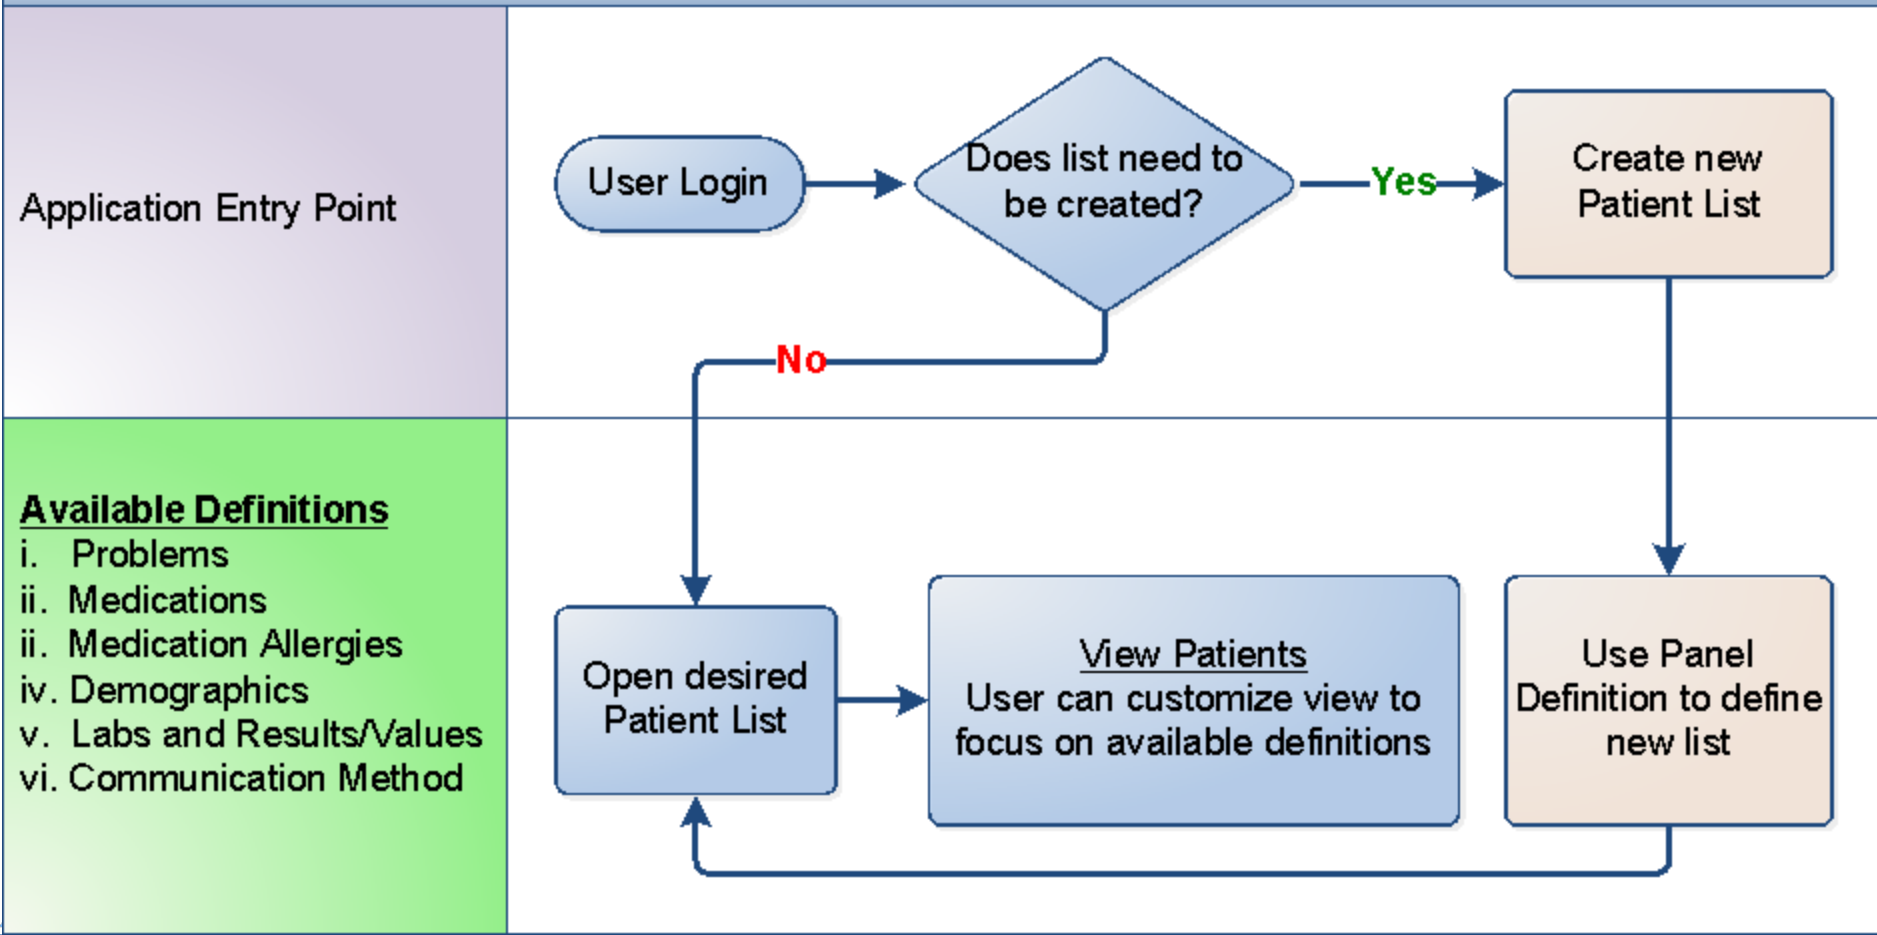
Application Entry Point

User Login

Does list need to be created?

Yes

Create new Patient List

No

Available Definitions
i. Problems
ii. Medications
ii. Medication Allergies
iv. Demographics
v. Labs and Results/Values
vi. Communication Method

Open desired Patient List

View Patients
User can customize view to focus on available definitions

Use Panel Definition to define new list